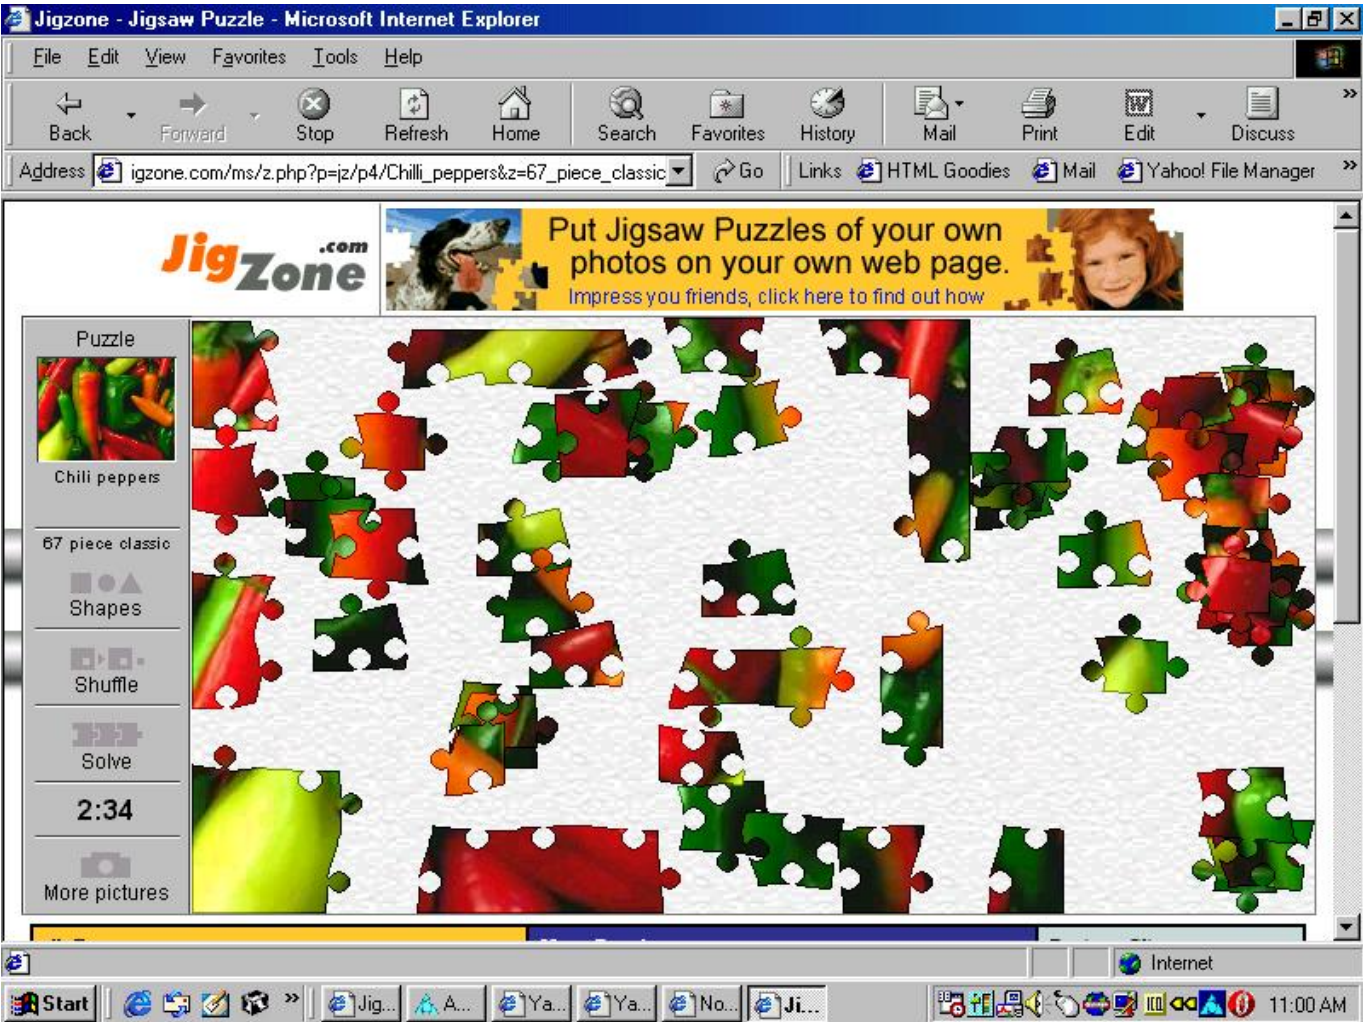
Jigzone - Jigsaw Puzzle - Microsoft Internet Explorer

File Edit View Favorites Tools Help

Back Forward Stop Refresh Home Search Favorites History Mail Print Edit Discuss

Address igzone.com/ms/z.php?p=jz/p4/Chilli_peppers&z=67_piece_classic Go Links HTML Goodies Mail Yahoo! File Manager

JigZone.com

Put Jigsaw Puzzles of your own photos on your own web page.
Impress you friends, click here to find out how

Puzzle

Chili peppers

67 piece classic

Shapes

Shuffle

Solve

2:34

More pictures

Internet

Start Jig... A... Ya... Ya... No... Ji... 11:00 AM